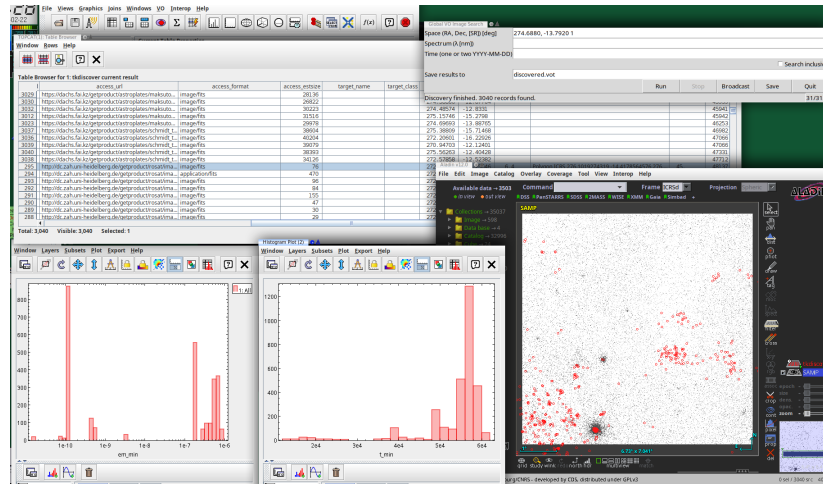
File Views Graphics Joins Windows VO Interop Help

TOPCAT(1): Table Browser

Window Rows Help

Table Browser for 1: tkdiscover current result

| | access_url | access_format | access_estsize | target_name | target_class |
|---|---|---|---|---|---|
| 3029 | https://dachs.fai.kz/getproduct/astroplates/maksuto... | image/fits | 28136 | | |
| 3030 | https://dachs.fai.kz/getproduct/astroplates/maksuto... | image/fits | 26822 | | |
| 3031 | https://dachs.fai.kz/getproduct/astroplates/maksuto... | image/fits | 30223 | | |
| 3032 | https://dachs.fai.kz/getproduct/astroplates/maksuto... | image/fits | 31516 | | |
| 3033 | https://dachs.fai.kz/getproduct/astroplates/maksuto... | image/fits | 29978 | | |
| 3034 | https://dachs.fai.kz/getproduct/astroplates/schmidt_t... | image/fits | 38604 | | |
| 3035 | https://dachs.fai.kz/getproduct/astroplates/schmidt_t... | image/fits | 40204 | | |
| 3036 | https://dachs.fai.kz/getproduct/astroplates/schmidt_t... | image/fits | 39079 | | |
| 3037 | https://dachs.fai.kz/getproduct/astroplates/schmidt_t... | image/fits | 38393 | | |
| 3038 | https://dachs.fai.kz/getproduct/astroplates/schmidt_t... | image/fits | 34126 | | |
| 295 | http://dc.zah.uni-heidelberg.de/getproduct/rosat/ima... | image/fits | 76 | | |
| 294 | http://dc.zah.uni-heidelberg.de/getproduct/rosat/ma... | application/fits | 470 | | |
| 293 | http://dc.zah.uni-heidelberg.de/getproduct/rosat/ima... | image/fits | 96 | | |
| 292 | http://dc.zah.uni-heidelberg.de/getproduct/rosat/ima... | image/fits | 84 | | |
| 291 | http://dc.zah.uni-heidelberg.de/getproduct/rosat/ima... | image/fits | 155 | | |
| 290 | http://dc.zah.uni-heidelberg.de/getproduct/rosat/ima... | image/fits | 47 | | |
| 289 | http://dc.zah.uni-heidelberg.de/getproduct/rosat/ima... | image/fits | 30 | | |
| 288 | http://dc.zah.uni-heidelberg.de/getproduct/rosat/ima... | image/fits | 29 | | |

Total: 3,040 Visible: 3,040 Selected: 1

Global VO Image Search
Space (RA, Dec, [SR]) [deg] 274.6880, -13.7920 1
Spectrum (λ (nm))
Time (one or two YYYY-MM-DD)
Search inclusive
Save results to discovered.vot
Run Stop Broadcast Save Quit
Discovery finished. 3040 records found.

Window Layers Subsets Plot Export Help
1: All
em_min

Histogram Plot (2)
Window Layers Subsets Plot Export Help
t_min

File Edit Image Catalog Overlay Coverage Tool View Interop Help
Available data → 3503 Command Frame ICRSd Projection
DSS PanSTARRS SDSS 2MASS WISE XMM Gaia Simbad
Collections → 35037
Image → 100
Data base
Catalog
SAMP
select pan zoom phot draw tag dist spect crop cont
grid study wins north Pix multiview
Aladin/CNRS - developed by CDS, distributed under GPLv3